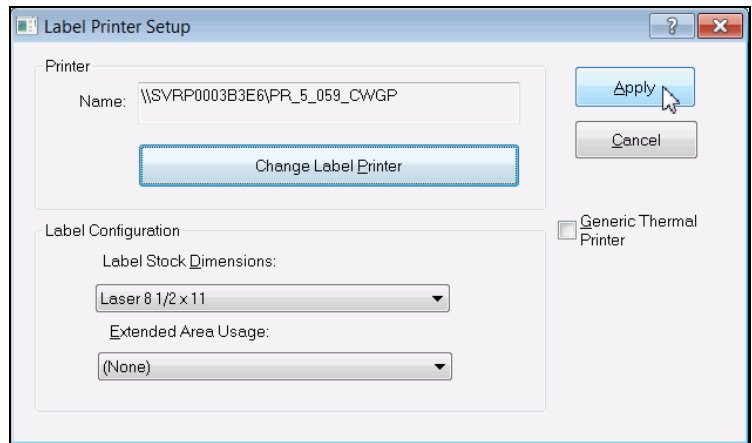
Label Printer Setup

?

Printer

Name: \\SVRP0003B3E6\PR_5_059_CWGP

Change Label Printer

Apply

Cancel

Label Configuration

Label Stock Dimensions:

Laser 8 1/2 x 11

Extended Area Usage:

(None)

Generic Thermal Printer